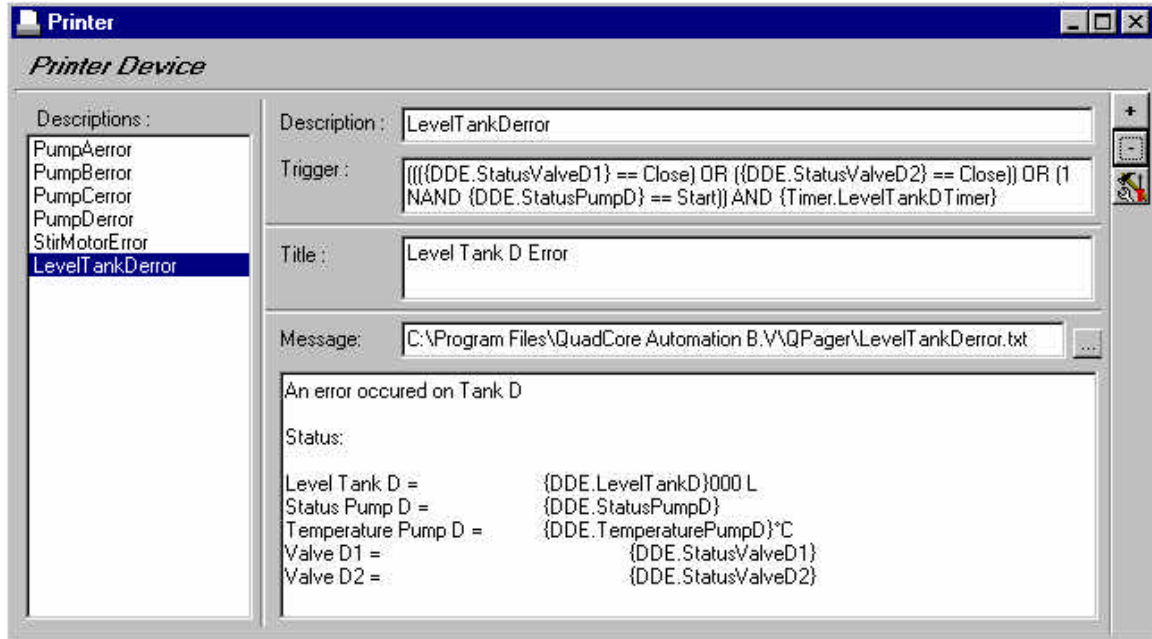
Printer

Printer Device

Descriptions :

PumpAerror
PumpBerror
PumpCerror
PumpDerror
StirMotorError
LevelTankDerror

Description : LevelTankDerror

Trigger : ((({DDE.StatusValveD1} == Close) OR ({DDE.StatusValveD2} == Close)) OR (1 NAND {DDE.StatusPumpD} == Start)) AND {Timer.LevelTankDTimer}

Title : Level Tank D Error

Message: C:\Program Files\QuadCore Automation B.V\QPager\LevelTankDerror.txt ...

An error occured on Tank D

Status:

Level Tank D = {DDE.LevelTankD}000 L
Status Pump D = {DDE.StatusPumpD}
Temperature Pump D = {DDE.TemperaturePumpD}°C
Valve D1 = {DDE.StatusValveD1}
Valve D2 = {DDE.StatusValveD2}

+
-